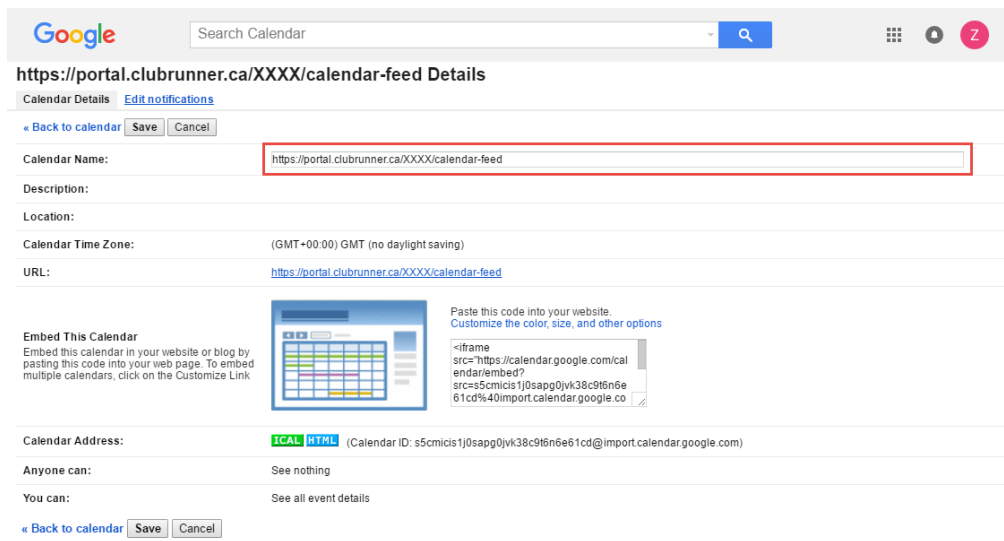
Google

Search Calendar

Z

https://portal.clubrunner.ca/XXXX/calendar-feed Details

Calendar Details Edit notifications

« Back to calendar Save Cancel

| | |
|---|---|
| Calendar Name: | https://portal.clubrunner.ca/XXXX/calendar-feed |
| Description: | |
| Location: | |
| Calendar Time Zone: | (GMT+00:00) GMT (no daylight saving) |
| URL: | https://portal.clubrunner.ca/XXXX/calendar-feed |
| Embed This Calendar Embed this calendar in your website or blog by pasting this code into your web page. To embed multiple calendars, click on the Customize Link | Paste this code into your website. Customize the color, size, and other options <iframe src="https://calendar.google.com/calendar/embed?src=s5cmicis1j0sapg0jvk38c9t6n6e61cd%40import.calendar.google.co |
| Calendar Address: | ICAL HTML (Calendar ID: s5cmicis1j0sapg0jvk38c9t6n6e61cd@import.calendar.google.com) |
| Anyone can: | See nothing |
| You can: | See all event details |

« Back to calendar Save Cancel